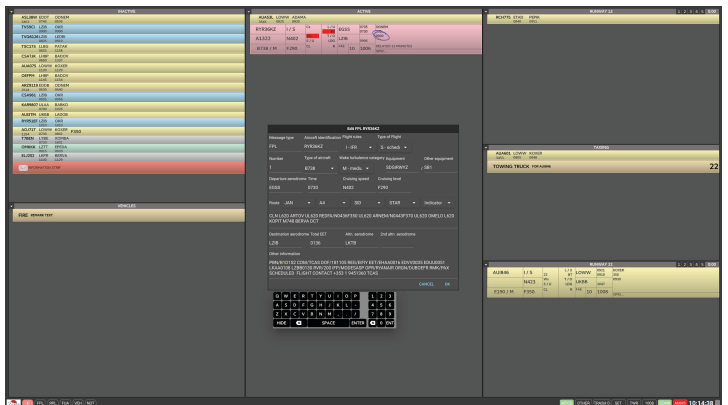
INACTIVE

ASL386F EDDT DDNAM
TVS9C1 LGS DAB
THOSSD LSS LDDB
TSC370 LSBS FAFAR
CSATDB LHBP BADER
AUA675 LOWW ADAMA
DEFPH LHBP BADER
NKZ6120 EGCB DDNAM
CSA86L LGS DAB
KARS607 ULAA BARKO
AUZ7PH LHDB LASOR
RYR5AR LSS DDB
AOL737 LOWW ROXER F260
TYBBN LYBE KOMBA
OMBNB LZTT EPEDA
ELODZ LKPR BERVA

VEHICLES

FIRE REPAIR TEST

ACTIVE

AUA26L LOWW ADAMA
RYR96KZ I / S
A1322 N462
B738 / M F290

RUNWAY 13

RCH775 ETAD PEPIK

TAXIING

AUA62L LOWW ADAMA
TOWING TRUCK FOR AUA86
22

Edit FPL RYR96KZ

Message type FPL
Aircraft identification RYR96KZ
Flight rules I - IFR
Type of Flight S - sched.
Number 1
Type of aircraft B738
Wake turbulence category M - mediu
Equipment SDGIRWYZ
Other equipment / SB1
Departure aerodrome EGSS
Time 0730
Cruising speed N462
Cruising level F290
Route JAM AA BD STAR Verification
CLN L620 ARNEM UL620 REDFA/N0436F350 UL620 ARNEM/N0443F370 UL620 GMELO L620 KOPIT M748 BERVA DCT
Destination aerodrome LZIB
Total EET 0136
Altn. aerodrome LKTB
2nd altn. aerodrome
Other information
PBN/B1D1S2 CDM/TCAS DOF/181106 REG/EIFIY EET/EHAA0014 EDVV0036 EDUU0051 LKAA0108 LZBB0130 RVR/200 PER/C ... RMK/PAX SCHEDULED FLIGHT CONTACT +353 1 9451360 TCAS
CANCEL OK

Q W E R T Y U I O P 1 2 3
A S D F G H J K L 4 5 6
Z X C V B N M . / 7 8 9
HIDE SPACE ENTER 0 ENT

RUNWAY 31

AUA86 I / S LOWW ROXER
N423 LK88
E190 / M F350 1000

10:14:38